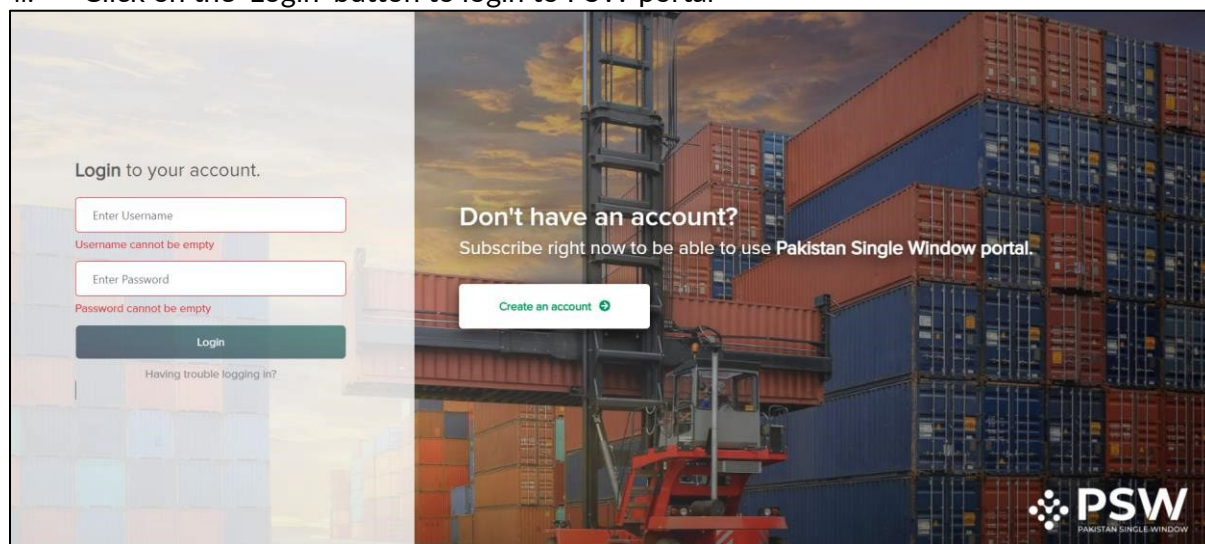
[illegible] Click on the 'Login' button to login to PSW portal

Login to your account.

Enter Username

Username cannot be empty

Enter Password

Password cannot be empty

Login

Having trouble logging in?

Don't have an account?

Subscribe right now to be able to use Pakistan Single Window portal.

Create an account

PSW

PAKISTAN SINGLE WINDOW